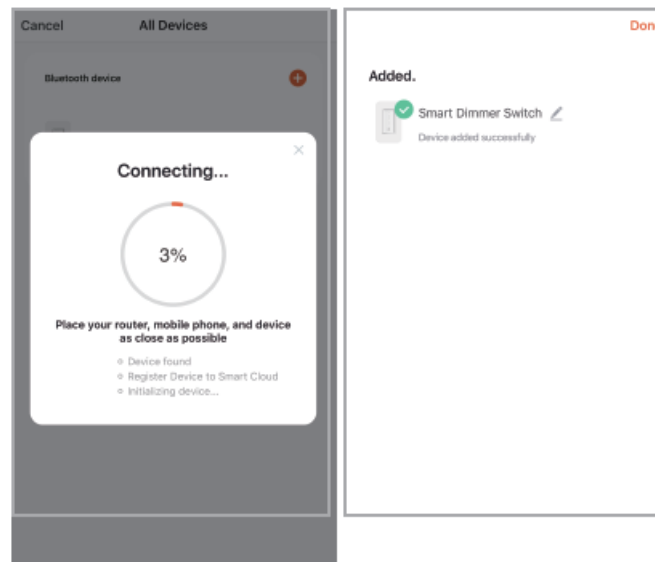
Cancel All Devices

Bluetooth device

Connecting...

3%

Place your router, mobile phone, and device as close as possible

Device found
Register Device to Smart Cloud
Initializing device...

Don

Added.

Smart Dimmer Switch

Device added successfully